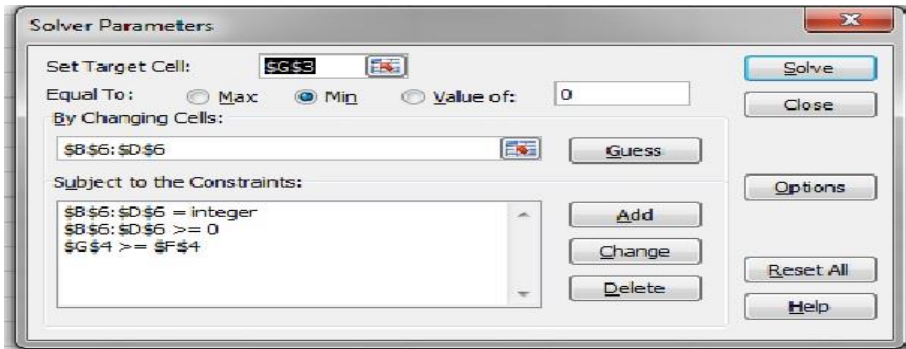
Solver Parameters

Set Target Cell: $G$3

Equal To: Max Min Value of: 0

By Changing Cells:

$B$6:$D$6

Guess

Subject to the Constraints:

$B$6:$D$6 = integer
$B$6:$D$6 >= 0
$G$4 >= $F$4

Add

Change

Delete

Solve

Close

Options

Reset All

Help